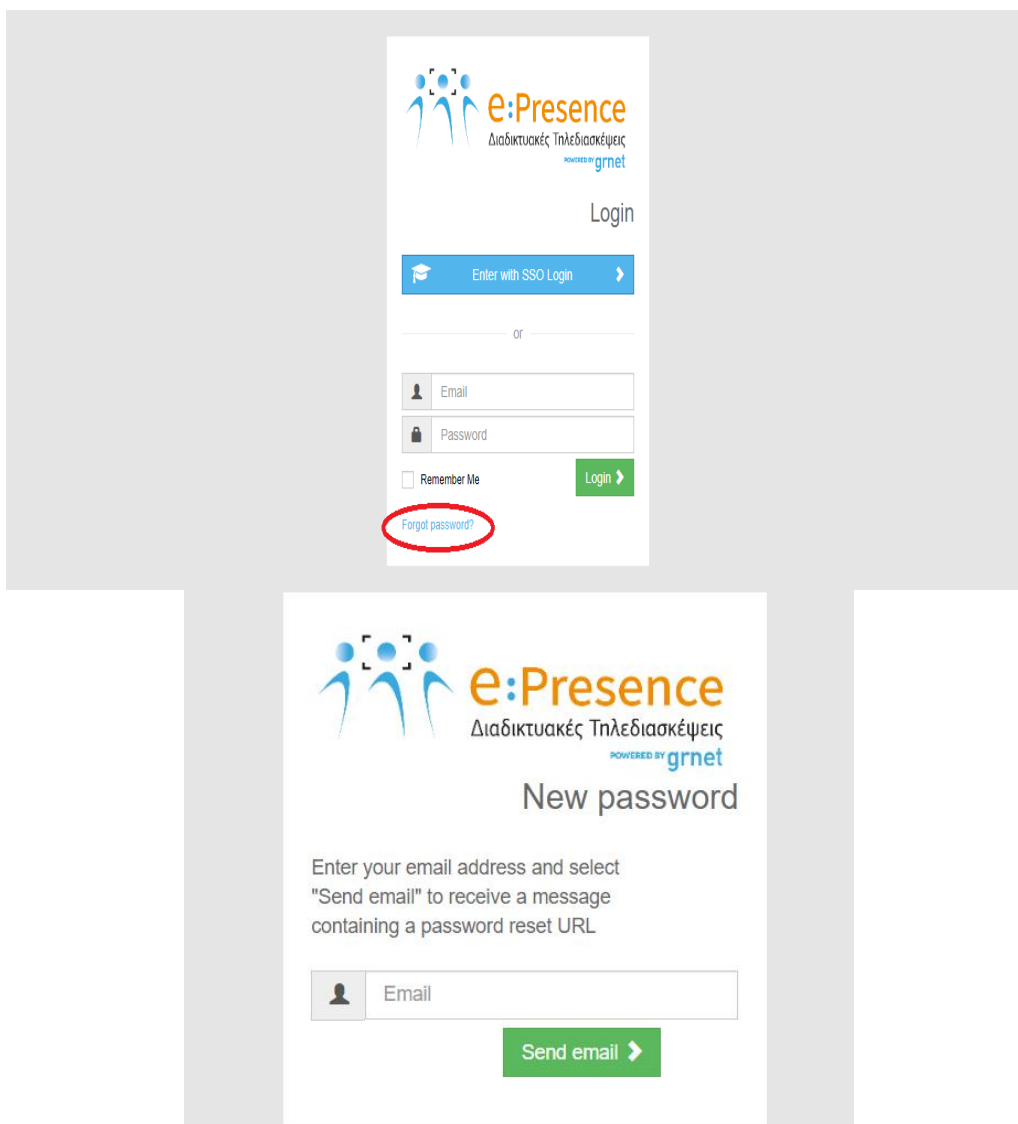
e:Presence
Διαδικτυακές Τηλεδιασκέψεις
POWERED BY grnet

Login

Enter with SSO Login

or

Email

Password

Remember Me

Login

Forgot password?

e:Presence
Διαδικτυακές Τηλεδιασκέψεις
POWERED BY grnet

New password

Enter your email address and select "Send email" to receive a message containing a password reset URL

Email

Send email